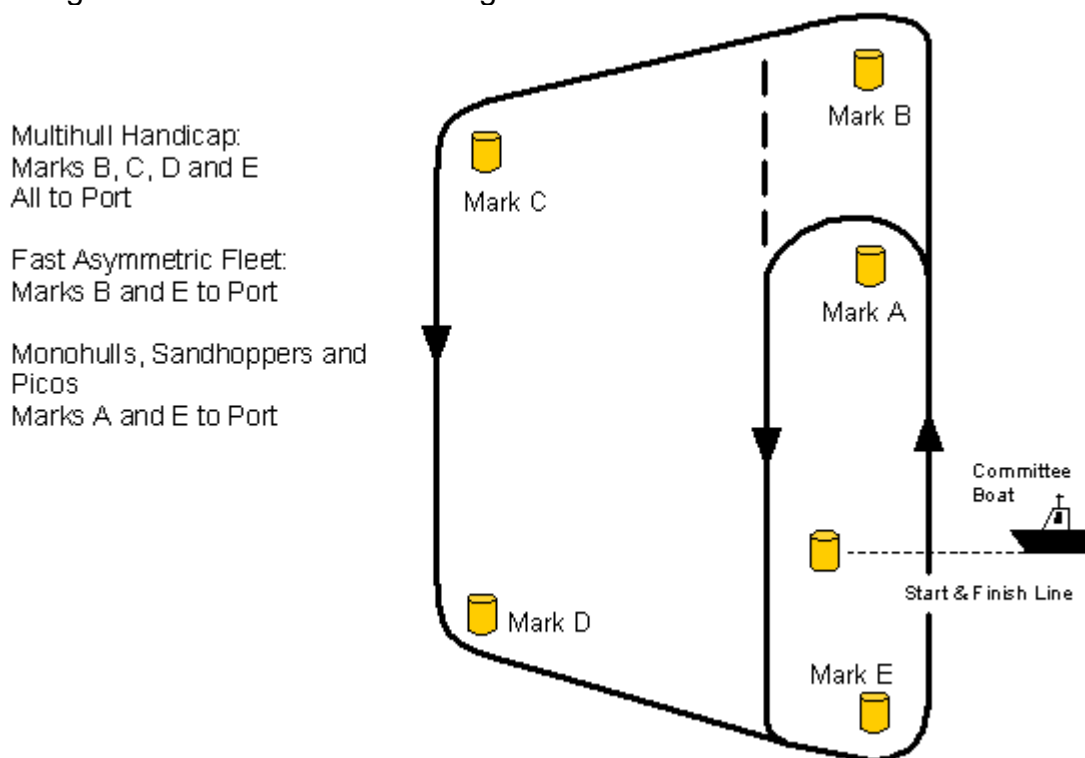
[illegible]

Multihull Handicap:
Marks B, C, D and E
All to Port

Fast Asymmetric Fleet:
Marks B and E to Port

Monohulls, Sandhoppers and Picos
Marks A and E to Port

Mark B

Mark C

Mark A

Committee Boat

Start & Finish Line

Mark D

Mark E